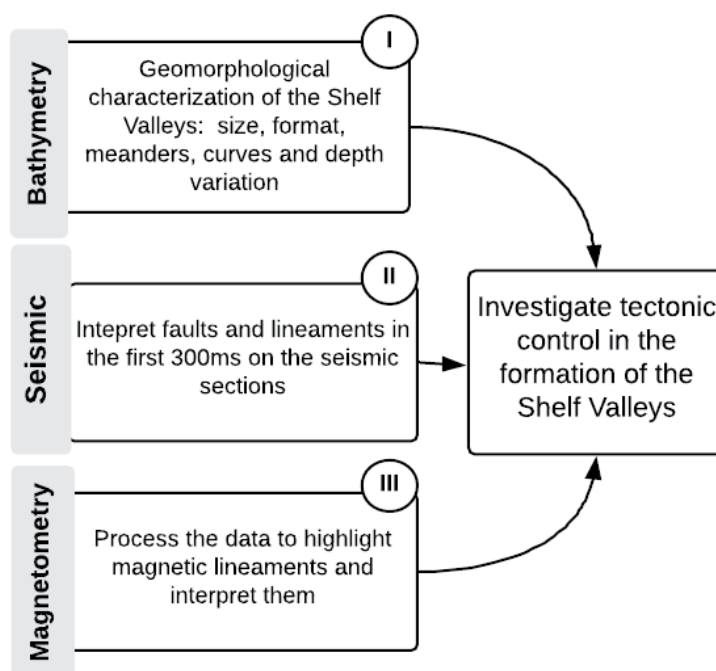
Bathymetry

I

Geomorphological characterization of the Shelf Valleys: size, format, meanders, curves and depth variation

Seismic

II

Inteprett faults and lineaments in the first 300ms on the seismic sections

Magnetometry

III

Process the data to highlight magnetic lineaments and interpret them

Investigate tectonic control in the formation of the Shelf Valleys